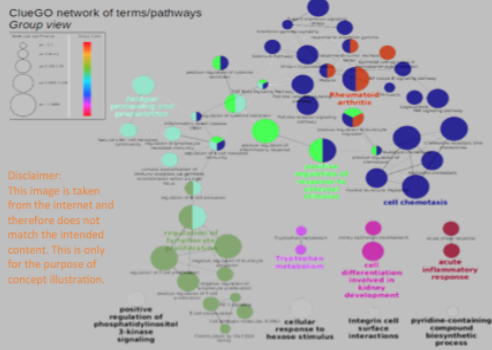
ClueGO network of terms/pathways
Group view

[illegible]

Rheumatoid arthritis

cell chemotaxis

Disclaimer:
This image is taken from the internet and therefore does not match the intended content. This is only for the purpose of concept illustration.

Tryptophan metabolism

cell differentiation involved in kidney development

acute inflammatory response

positive regulation of phosphatidylinositol 3-kinase signaling

cellular response to hexose stimulus

integrin cell surface interactions

pyridine-containing compound biosynthetic process